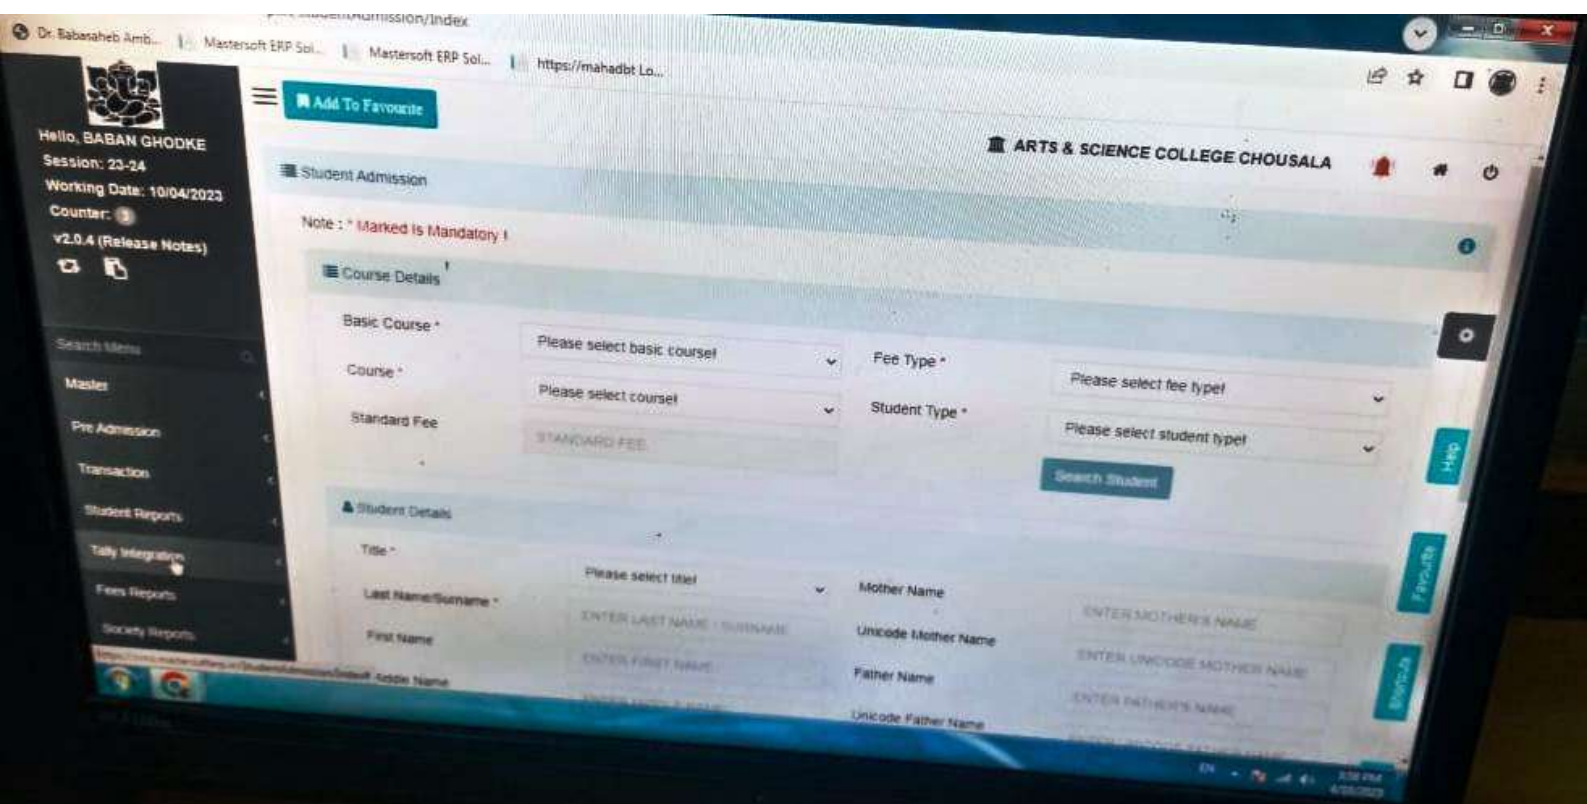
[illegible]/StudentAdmission/Index

Dr. Babasaheb Amb... | Mastersoft ERP Sol... | Mastersoft ERP Sol... | https://mahadbt Lo...

Add To Favourite

Hello, BABAN GHODKE
Session: 23-24
Working Date: 10/04/2023
Counter: 0
v2.0.4 (Release Notes)

Search Menu
Master
Pre Admission
Transaction
Student Reports
Tally Integration
Fees Reports
Society Reports

ARTS & SCIENCE COLLEGE CHOUSALA

Student Admission

Note : * Marked Is Mandatory !

Course Details

Basic Course * Please select basic course!
Course * Please select course!
Standard Fee STANDARD FEE
Fee Type * Please select fee type!
Student Type * Please select student type!

Search Student

Student Details

Title * Please select title!
Last Name/Surname * ENTER LAST NAME / SURNAME
First Name ENTER FIRST NAME
Middle Name
Mother Name ENTER MOTHER'S NAME
Unicode Mother Name ENTER UNICODE MOTHER NAME
Father Name ENTER FATHER'S NAME
Unicode Father Name

Help
Favourite
Shortcuts

EN